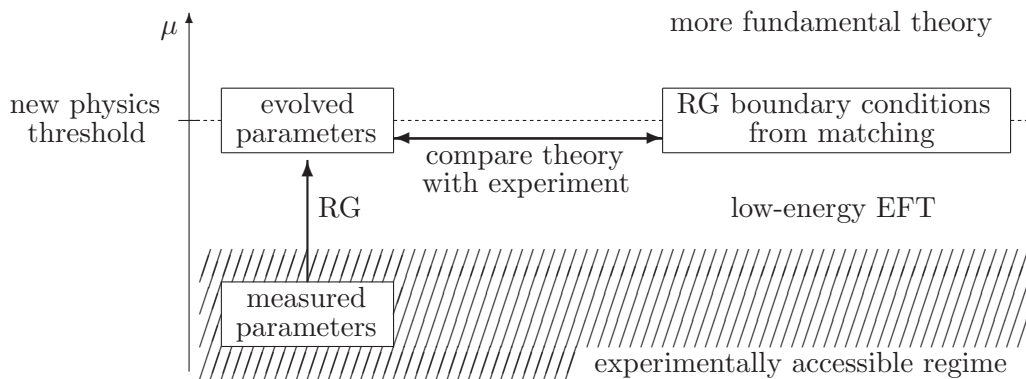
$\mu$

more fundamental theory

new physics threshold

evolved parameters

RG boundary conditions from matching

compare theory with experiment

RG

low-energy EFT

measured parameters

experimentally accessible regime